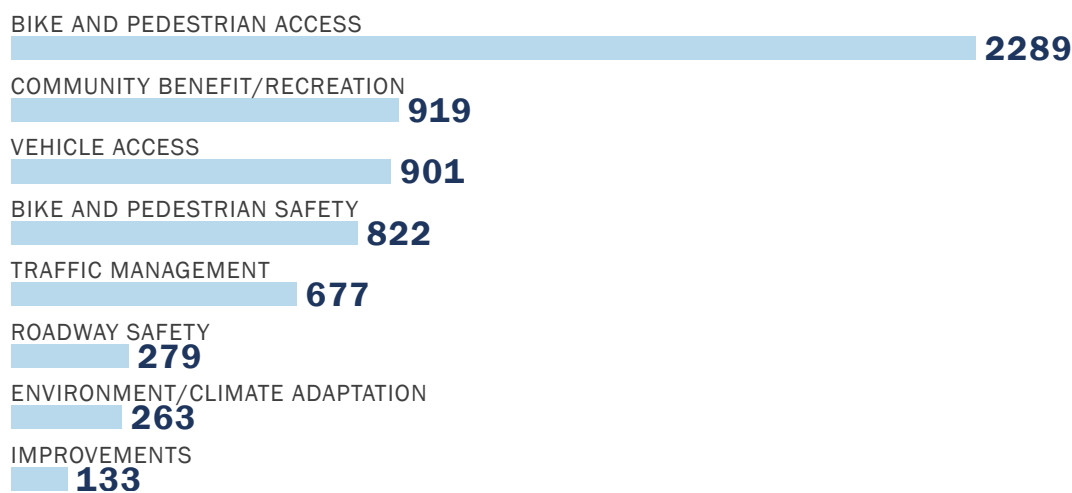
BIKE AND PEDESTRIAN ACCESS
2289

COMMUNITY BENEFIT/RECREATION
919

VEHICLE ACCESS
901

BIKE AND PEDESTRIAN SAFETY
822

TRAFFIC MANAGEMENT
677

ROADWAY SAFETY
279

ENVIRONMENT/CLIMATE ADAPTATION
263

IMPROVEMENTS
133